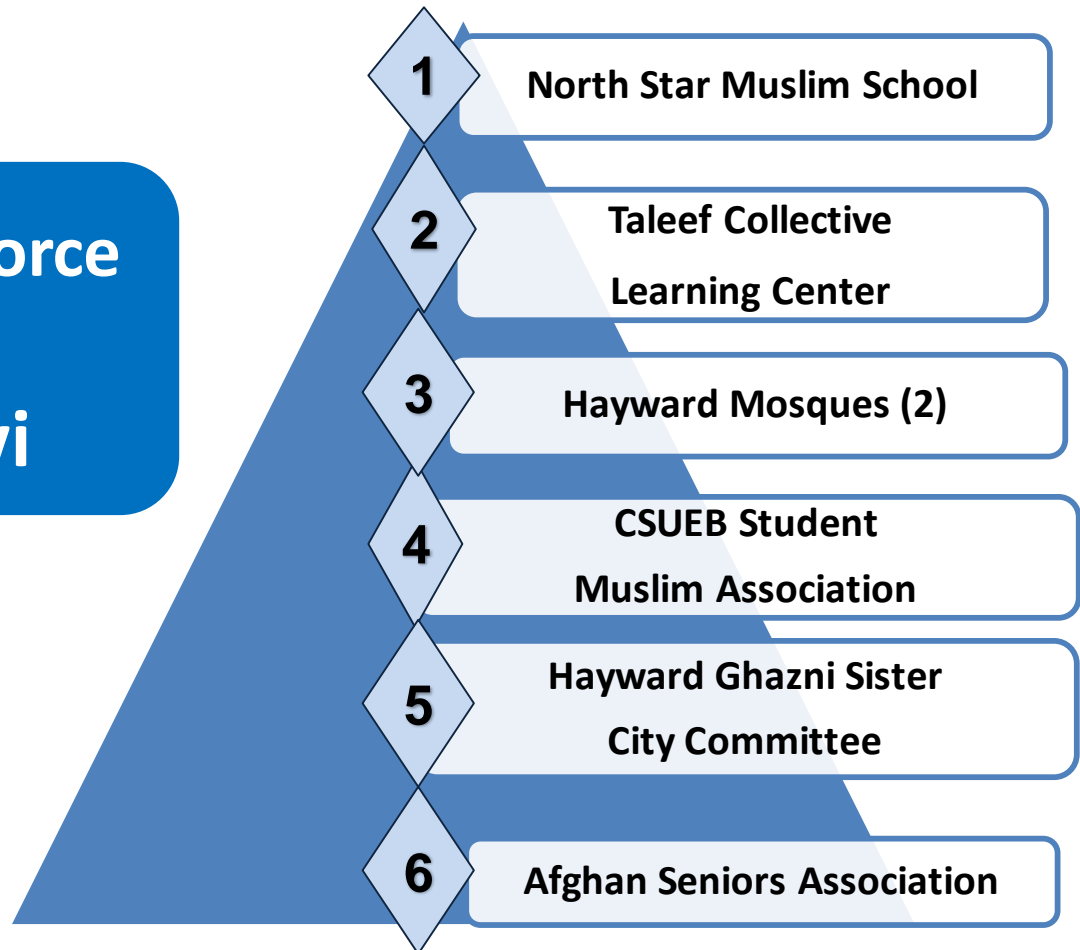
orce

vi

1 North Star Muslim School

2 Taleef Collective Learning Center

3 Hayward Mosques (2)

4 CSUEB Student Muslim Association

5 Hayward Ghazni Sister City Committee

6 Afghan Seniors Association